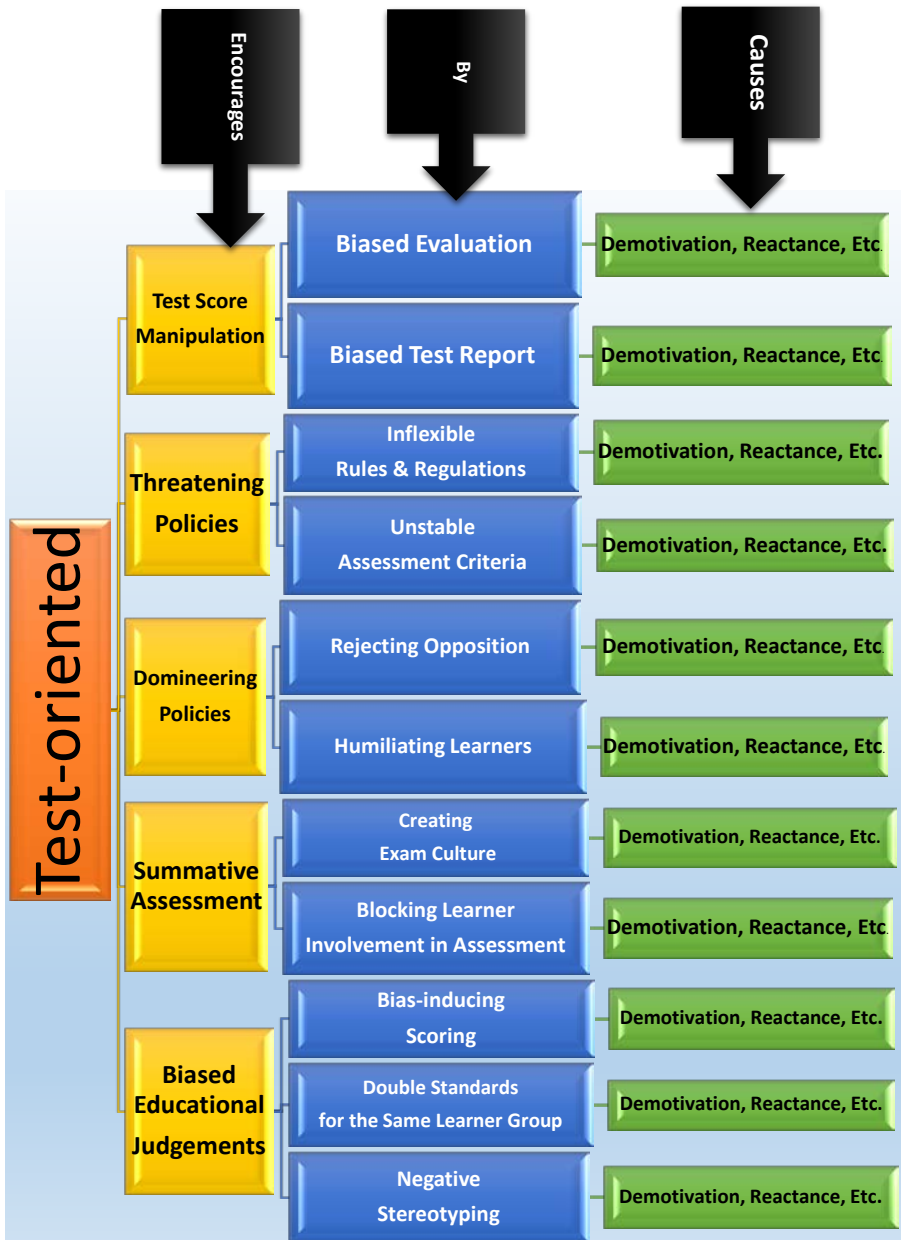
Encourages

By

Causes

Test-oriented

Test Score Manipulation

Biased Evaluation

Demotivation, Reactance, Etc.

Biased Test Report

Demotivation, Reactance, Etc.

Threatening Policies

Inflexible Rules & Regulations

Demotivation, Reactance, Etc.

Unstable Assessment Criteria

Demotivation, Reactance, Etc.

Domineering Policies

Rejecting Opposition

Demotivation, Reactance, Etc.

Humiliating Learners

Demotivation, Reactance, Etc.

Summative Assessment

Creating Exam Culture

Demotivation, Reactance, Etc.

Blocking Learner Involvement in Assessment

Demotivation, Reactance, Etc.

Biased Educational Judgements

Bias-inducing Scoring

Demotivation, Reactance, Etc.

Double Standards for the Same Learner Group

Demotivation, Reactance, Etc.

Negative Stereotyping

Demotivation, Reactance, Etc.